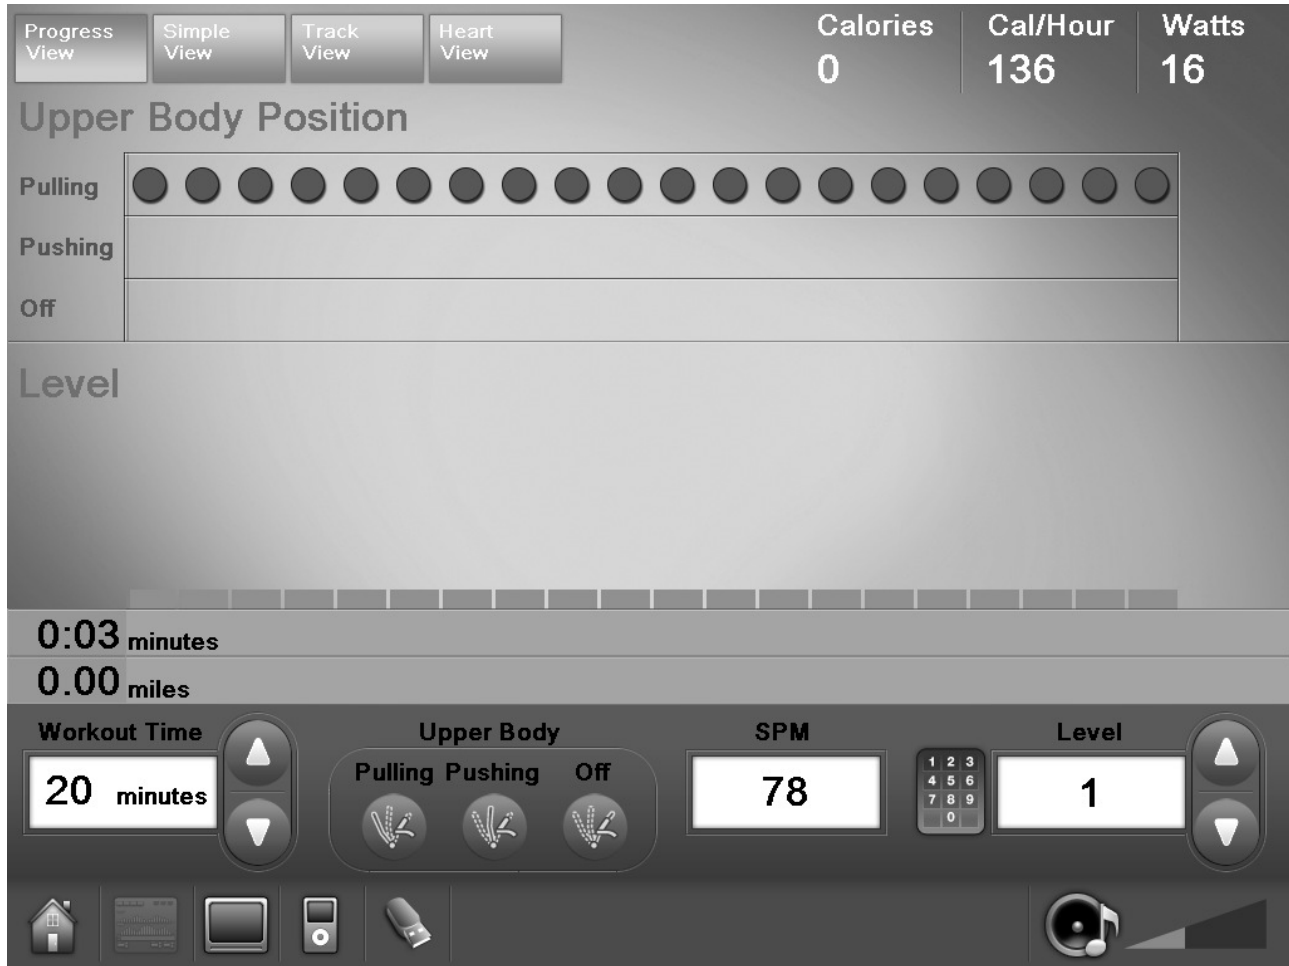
Progress View
Simple View
Track View
Heart View

Calories
0
Cal/Hour
136
Watts
16

Upper Body Position
Pulling
Pushing
Off

Level

0:03 minutes
0.00 miles

Workout Time
20 minutes

Upper Body
Pulling Pushing Off

SPM
78

1 2 3
4 5 6
7 8 9
0

Level
1